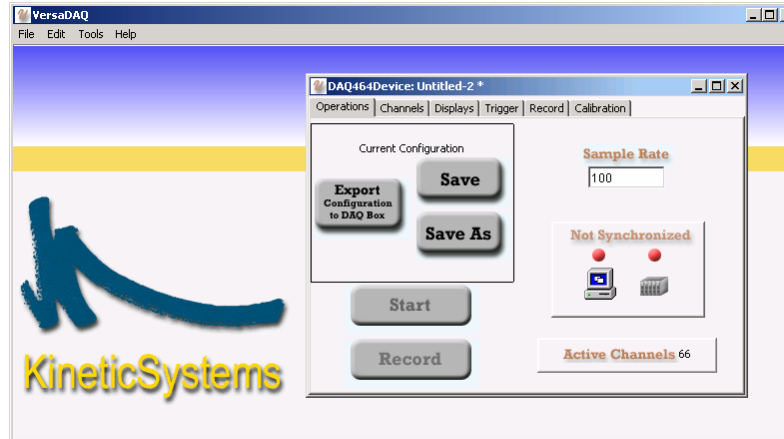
VersaDAQ

File Edit Tools Help

DAQ464Device: Untitled-2 *

Operations | Channels | Displays | Trigger | Record | Calibration

Current Configuration

Export Configuration to DAQ Box

Save

Save As

Start

Record

Sample Rate

100

Not Synchronized

Active Channels 66

KineticSystems